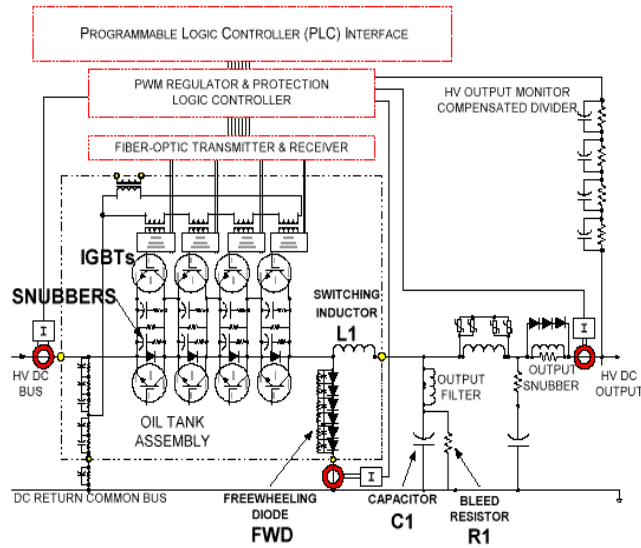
PROGRAMMABLE LOGIC CONTROLLER (PLC) INTERFACE

PWM REGULATOR & PROTECTION LOGIC CONTROLLER

HV OUTPUT MONITOR COMPENSATED DIVIDER

FIBER-OPTIC TRANSMITTER & RECEIVER

IGBTs

SNUBBERS

SWITCHING INDUCTOR

L1

I

HV DC BUS

OUTPUT FILTER

OUTPUT SNUBBER

I

HV DC OUTPUT

OIL TANK ASSEMBLY

I

DC RETURN COMMON BUS

FREEWHEELING DIODE

FWD

CAPACITOR

C1

BLEED RESISTOR

R1